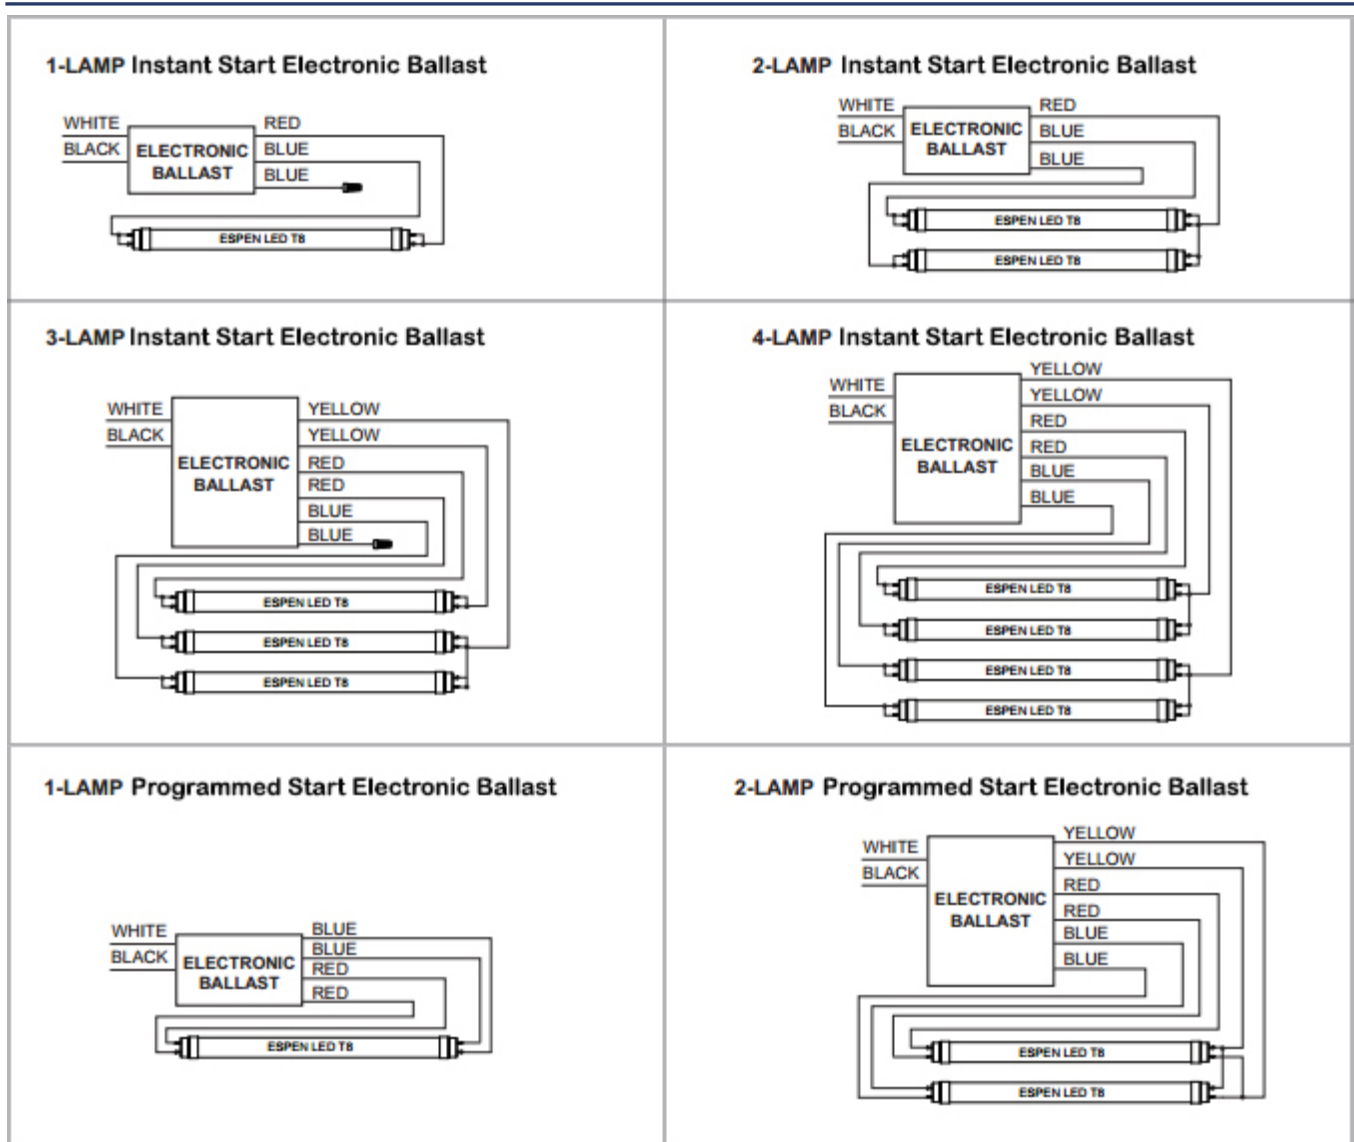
1-LAMP Instant Start Electronic Ballast

WHITE
BLACK
ELECTRONIC BALLAST
RED
BLUE
BLUE
ESPEN LED T8

2-LAMP Instant Start Electronic Ballast

WHITE
BLACK
ELECTRONIC BALLAST
RED
BLUE
BLUE
ESPEN LED T8
ESPEN LED T8

3-LAMP Instant Start Electronic Ballast

WHITE
BLACK
ELECTRONIC BALLAST
YELLOW
YELLOW
RED
RED
BLUE
BLUE
ESPEN LED T8
ESPEN LED T8
ESPEN LED T8

4-LAMP Instant Start Electronic Ballast

WHITE
BLACK
ELECTRONIC BALLAST
YELLOW
YELLOW
RED
RED
BLUE
BLUE
ESPEN LED T8
ESPEN LED T8
ESPEN LED T8
ESPEN LED T8

1-LAMP Programmed Start Electronic Ballast

WHITE
BLACK
ELECTRONIC BALLAST
BLUE
BLUE
RED
RED
ESPEN LED T8

2-LAMP Programmed Start Electronic Ballast

WHITE
BLACK
ELECTRONIC BALLAST
YELLOW
YELLOW
RED
RED
BLUE
BLUE
ESPEN LED T8
ESPEN LED T8